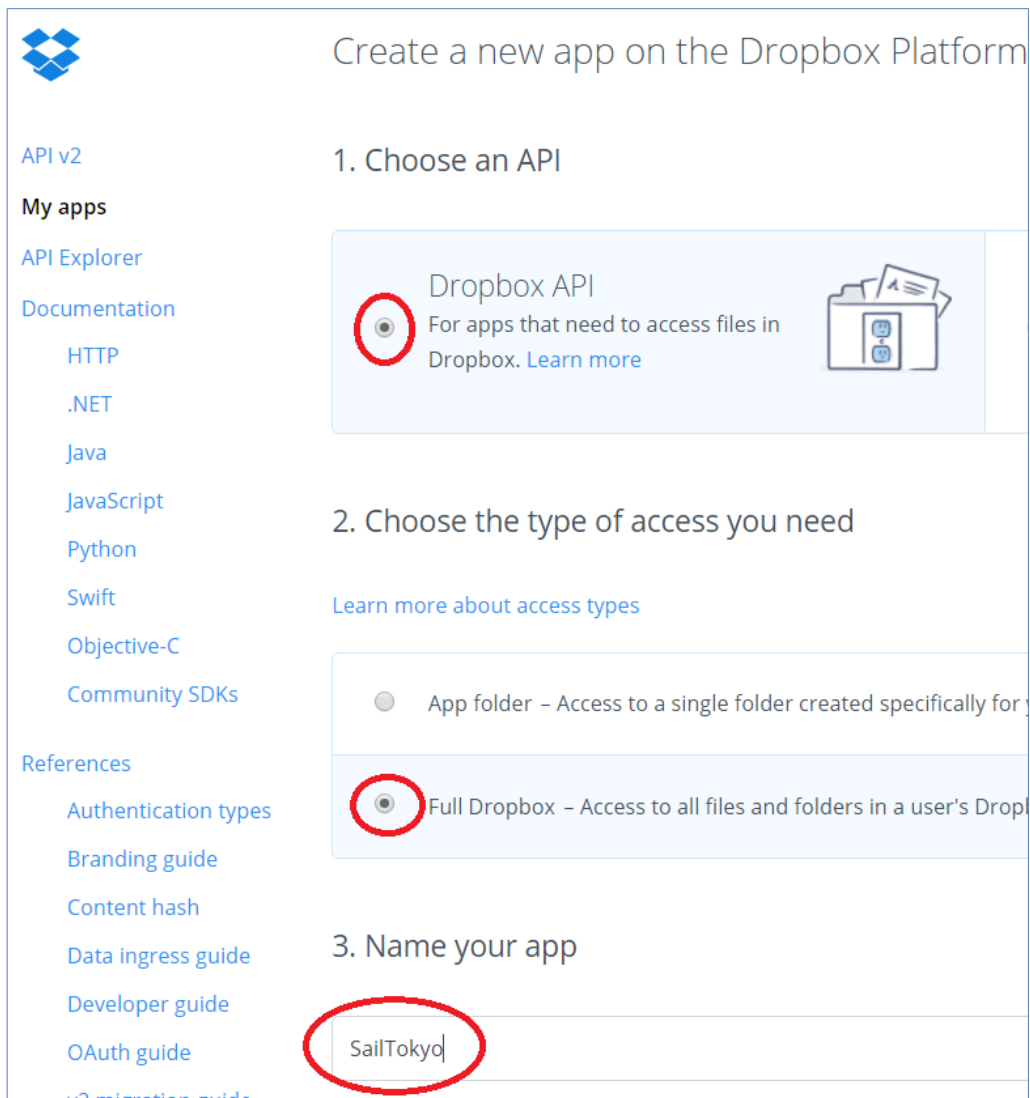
API v2
My apps
API Explorer
Documentation
HTTP
.NET
Java
JavaScript
Python
Swift
Objective-C
Community SDKs

References
Authentication types
Branding guide
Content hash
Data ingress guide
Developer guide
OAuth guide
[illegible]

Create a new app on the Dropbox Platform

1. Choose an API

Dropbox API
For apps that need to access files in Dropbox. Learn more

2. Choose the type of access you need

Learn more about access types

App folder – Access to a single folder created specifically for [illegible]

Full Dropbox – Access to all files and folders in a user's Dropb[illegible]

3. Name your app

SailTokyo